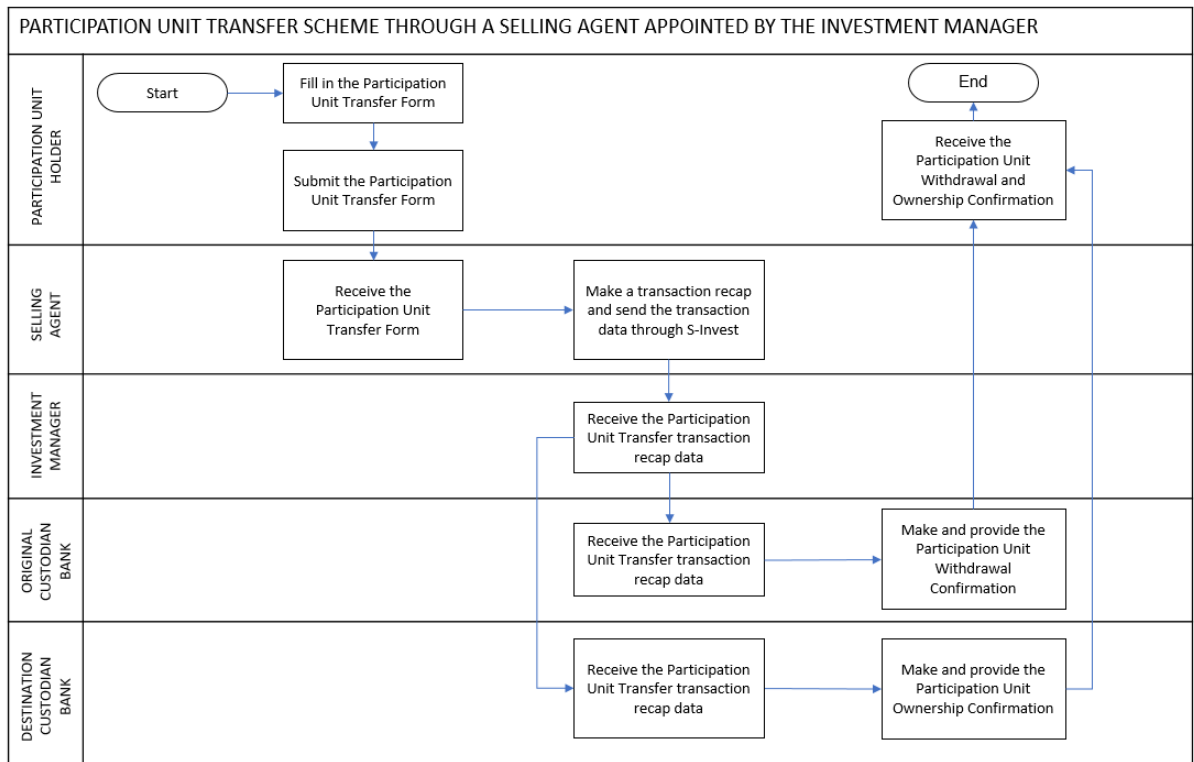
PARTICIPATION UNIT TRANSFER SCHEME THROUGH A SELLING AGENT APPOINTED BY THE INVESTMENT MANAGER

PARTICIPATION UNIT HOLDER

Start

Fill in the Participation Unit Transfer Form

Submit the Participation Unit Transfer Form

End

Receive the Participation Unit Withdrawal and Ownership Confirmation

SELLING AGENT

Receive the Participation Unit Transfer Form

Make a transaction recap and send the transaction data through S-Invest

INVESTMENT MANAGER

Receive the Participation Unit Transfer transaction recap data

ORIGINAL CUSTODIAN BANK

Receive the Participation Unit Transfer transaction recap data

Make and provide the Participation Unit Withdrawal Confirmation

DESTINATION CUSTODIAN BANK

Receive the Participation Unit Transfer transaction recap data

Make and provide the Participation Unit Ownership Confirmation